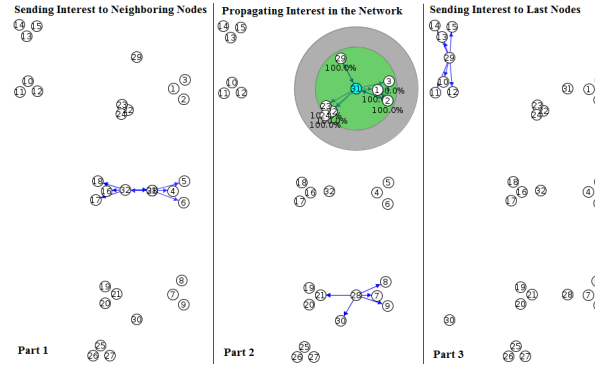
Sending Interest to Neighboring Nodes

14 15
13
29
10
11 12
3
1
2
23
24 22
18
16 32
28 4
17
5
6
19
21
20
8
7
9
30
25
26 27

Part 1

Propagating Interest in the Network

14 15
13
29
100.0%
10
11 12
31
3
1
100.0%
2
100.0%
23
24
100.0%
100.0%
18
16 32
17
4
5
6
19
21
20
28
8
7
9
30
25
26 27

Part 2

Sending Interest to Last Nodes

14 15
13
29
10
11 12
31
3
1
2
23
24 22
18
16 32
17
4
5
6
19
21
20
28
8
7
9
30
25
26 27

Part 3